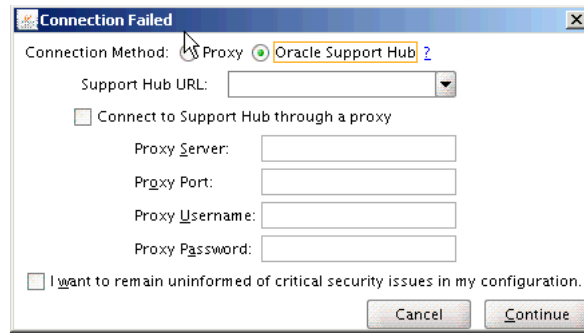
Connection Failed

Connection Method: Proxy Oracle Support Hub ?

Support Hub URL:

Connect to Support Hub through a proxy

Proxy Server:

Proxy Port:

Proxy Username:

Proxy Password:

I want to remain uninformed of critical security issues in my configuration.

Cancel Continue